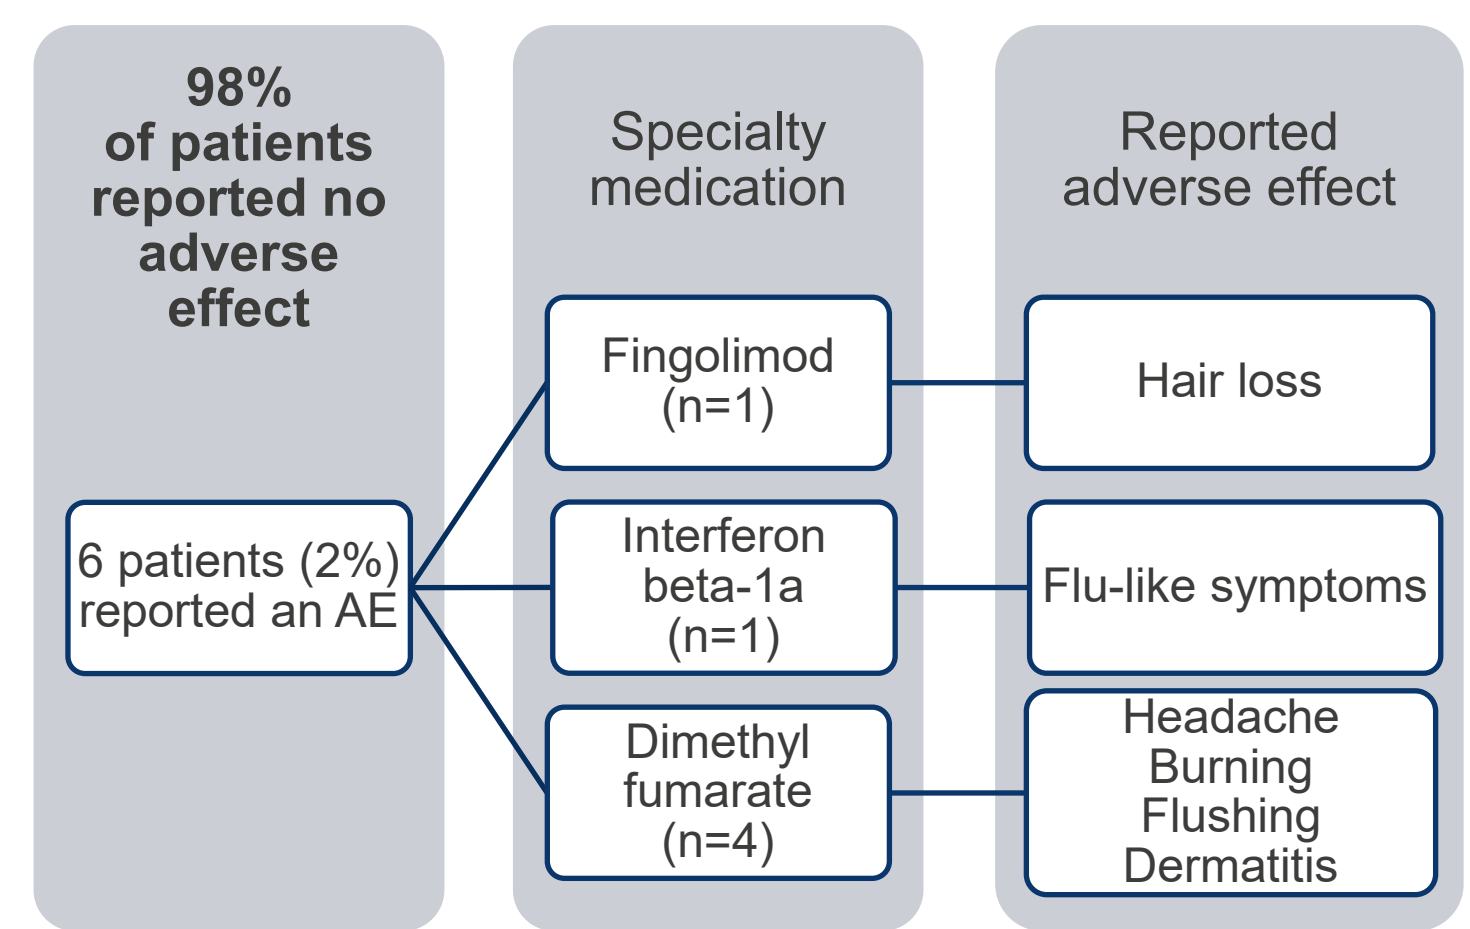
98%
of patients reported no adverse effect

6 patients (2%) reported an AE

Specialty medication

Fingolimod (n=1)

Interferon beta-1a (n=1)

Dimethyl fumarate (n=4)

Reported adverse effect

Hair loss

Flu-like symptoms

Headache
Burning
Flushing
Dermatitis